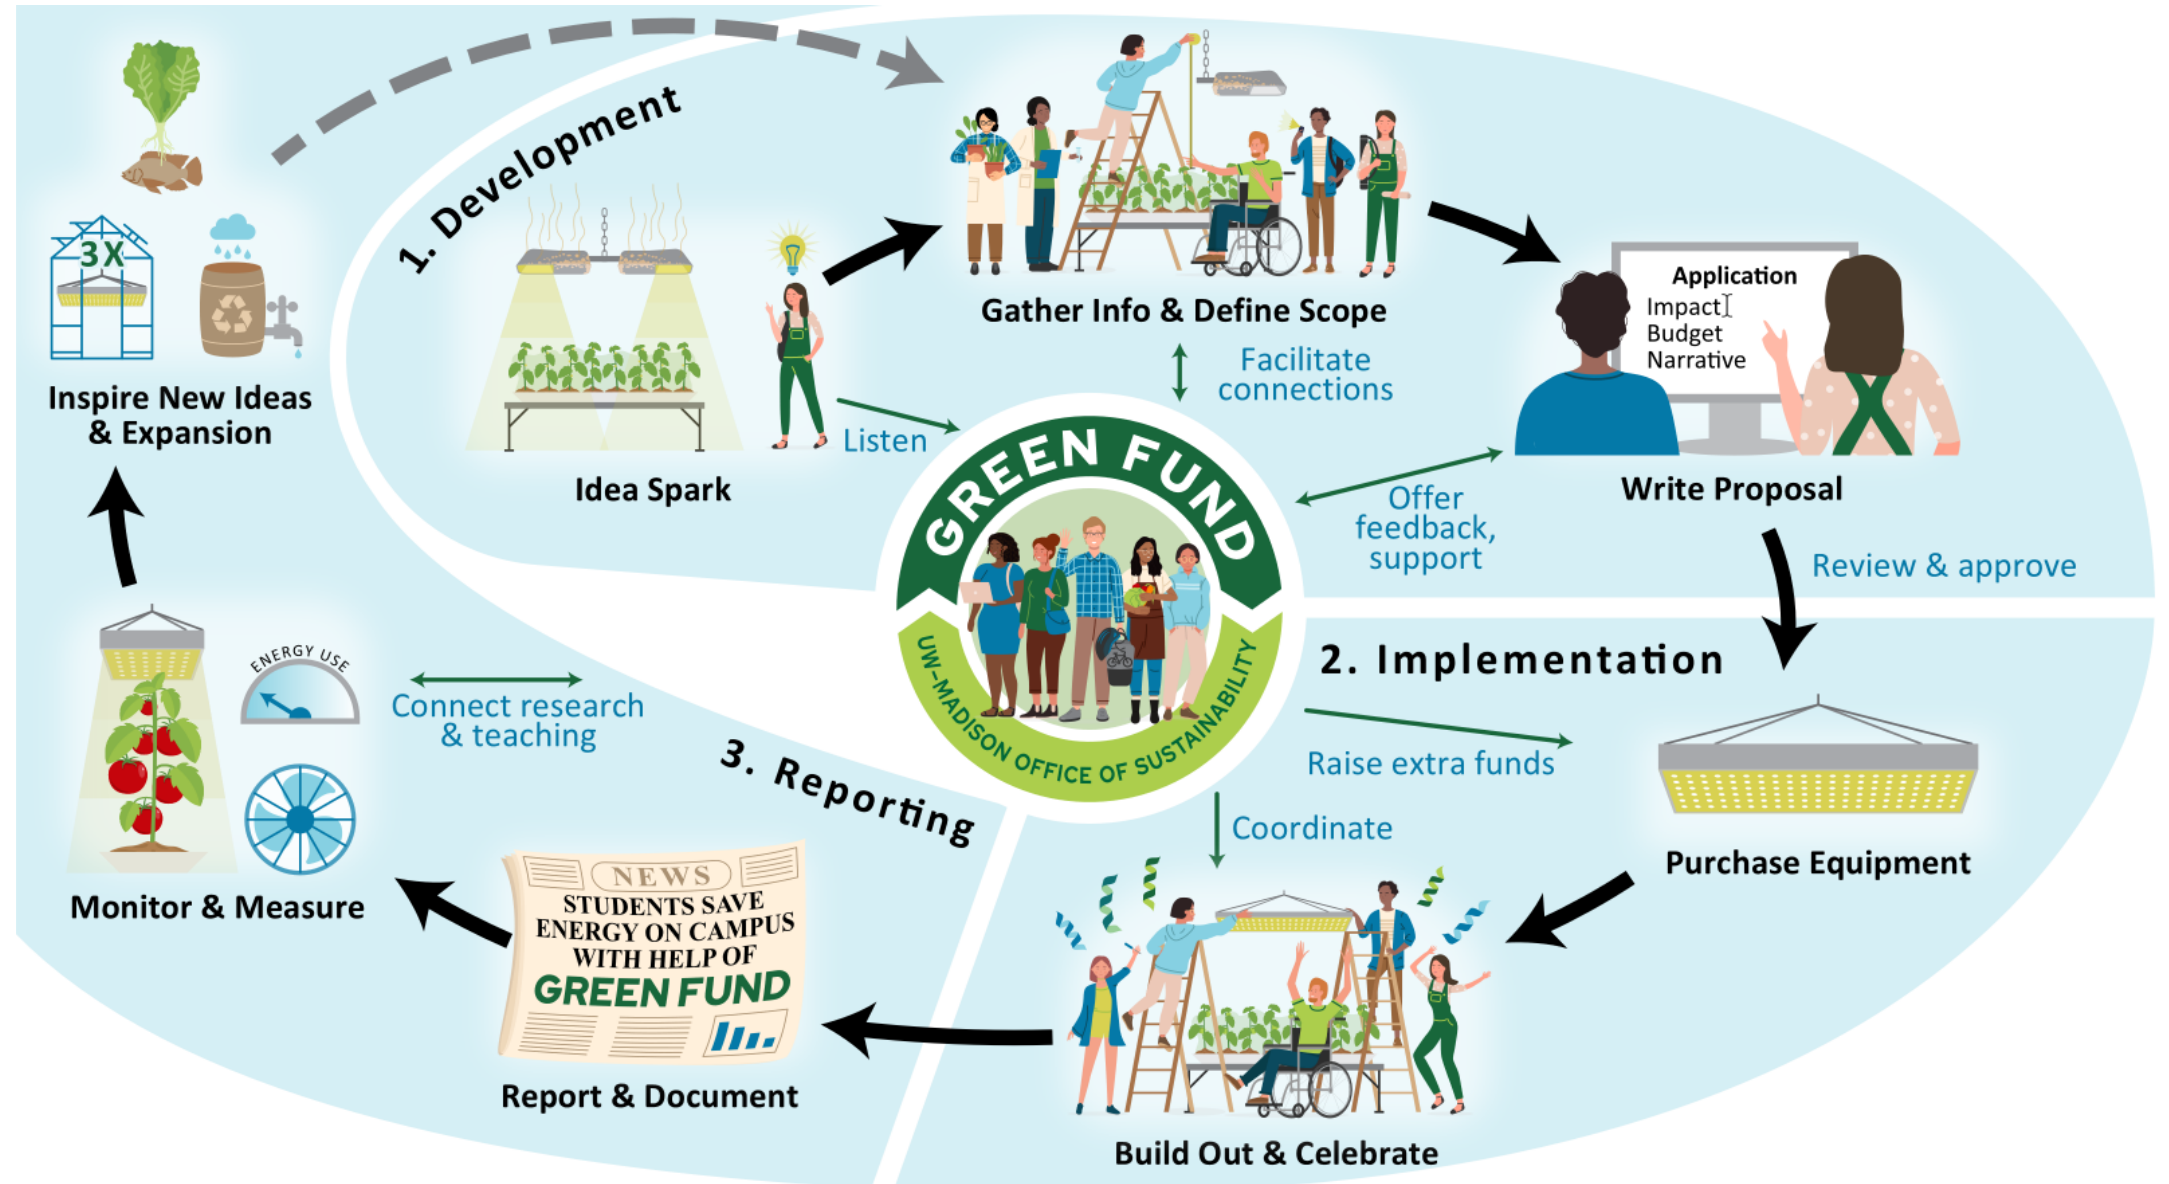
1. Development

3X

Inspire New Ideas & Expansion

Idea Spark

Listen

Gather Info & Define Scope

Facilitate connections

Application
Impact
Budget
Narrative

Write Proposal

Offer feedback, support

Review & approve

GREEN FUND

UW-MADISON OFFICE OF SUSTAINABILITY

2. Implementation

Raise extra funds

Purchase Equipment

Coordinate

Build Out & Celebrate

3. Reporting

NEWS
STUDENTS SAVE ENERGY ON CAMPUS WITH HELP OF GREEN FUND

Report & Document

Connect research & teaching

ENERGY USE

Monitor & Measure